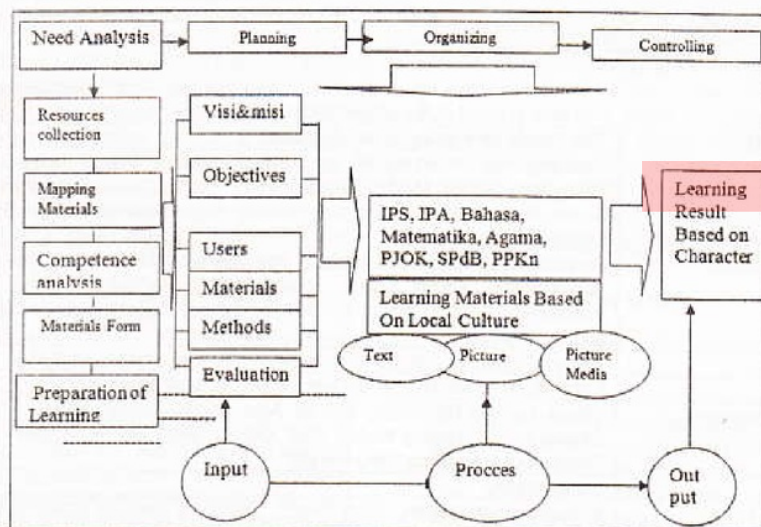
Need Analysis

Planning

Organizing

Controlling

Resources collection

Mapping Materials

Competence analysis

Materials Form

Preparation of Learning

Visi&misi

Objectives

Users

Materials

Methods

Evaluation

IPS, IPA, Bahasa, Matematika, Agama, PJOK, SPdB, PPKn

Learning Materials Based On Local Culture

Text

Picture

Picture Media

Learning Result Based on Character

Input

Procces

Out put